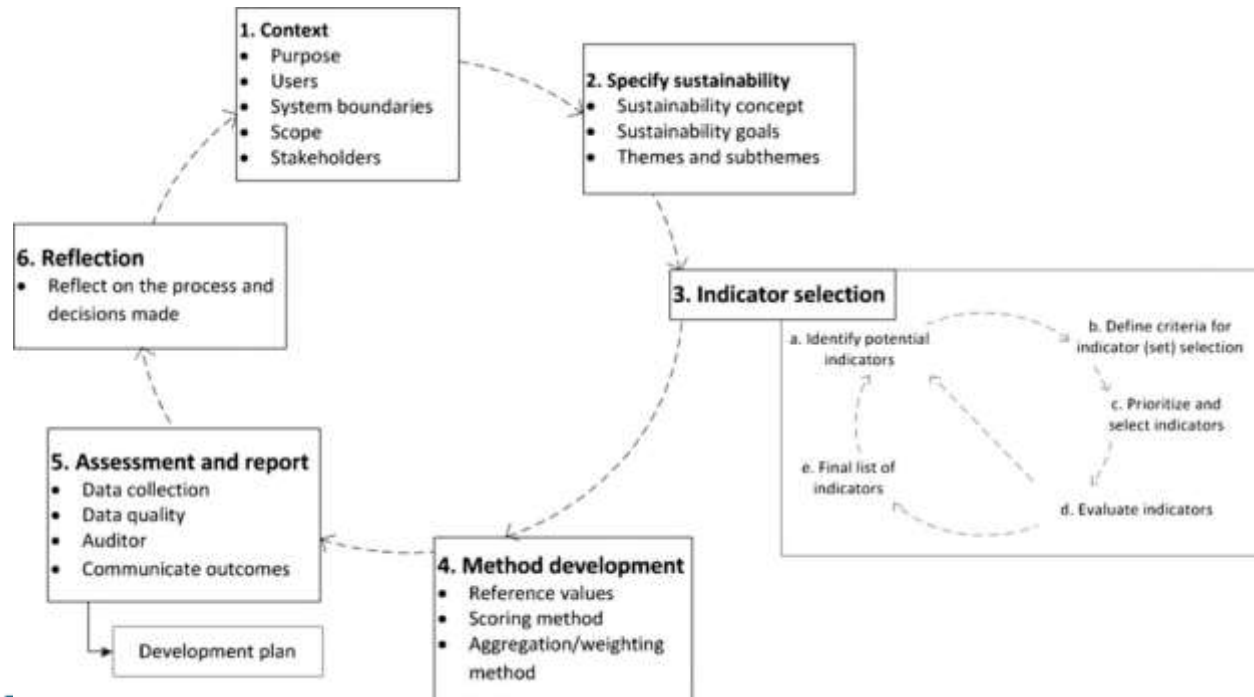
1. Context
- Purpose
- Users
- System boundaries
- Scope
- Stakeholders

2. Specify sustainability
- Sustainability concept
- Sustainability goals
- Themes and subthemes

3. Indicator selection

a. Identify potential indicators

b. Define criteria for indicator (set) selection

c. Prioritize and select indicators

d. Evaluate indicators

e. Final list of indicators

4. Method development
- Reference values
- Scoring method
- Aggregation/weighting method

5. Assessment and report
- Data collection
- Data quality
- Auditor
- Communicate outcomes

Development plan

6. Reflection
- Reflect on the process and decisions made